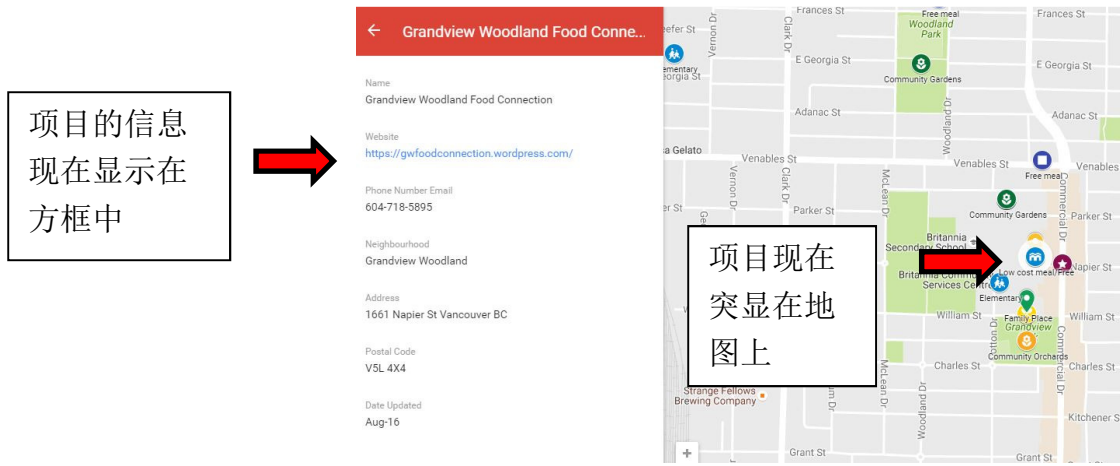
项目的信息现在显示在方框中

Grandview Woodland Food Conne...

Name
Grandview Woodland Food Connection

Website
https://gwfoodconnection.wordpress.com/

Phone Number Email
604-718-5895

Neighbourhood
Grandview Woodland

Address
1661 Napier St Vancouver BC

Postal Code
V5L 4X4

Date Updated
Aug-16

Frances St
Free meal
Woodland Park
Frances St
Elementary
E Georgia St
Community Gardens
E Georgia St
Adanac St
Adanac St
Venables St
Venables St
Free meal
Community Gardens
Parker St
Parker St
Britannia Secondary School
Britannia Services Centre
Low cost meal/Free
Napier St
Elementary
Family Place
William St
William St
Grandview
Community Orchards
Charles St
Charles St
Strange Fellows Brewing Company
Kitchener St
Grant St
Clark Dr
Vernon Dr
McLean Dr
Woodland Dr
Commercial Dr
+

项目现在突显在地图上